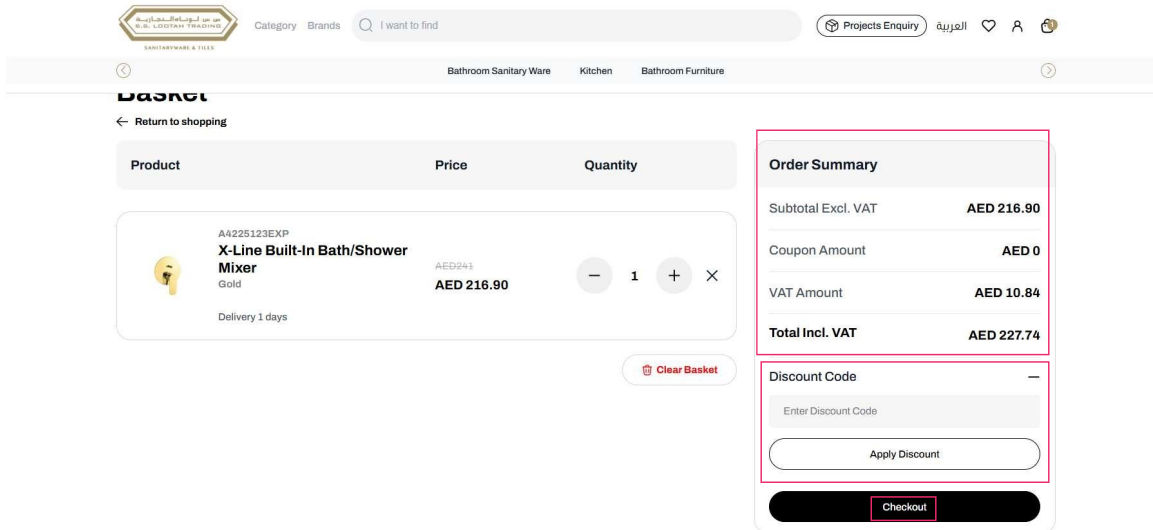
S.S. LOOTAH TRADING
SANITARYWARE & TILES

Category Brands I want to find

Projects Enquiry العربية

Bathroom Sanitary Ware Kitchen Bathroom Furniture

Basket

← Return to shopping

| Product | Price | Quantity |
|---|---|---|
| A4225123EXP X-Line Built-In Bath/Shower Mixer Gold Delivery 1 days | AED241 AED 216.90 | 1 |

Clear Basket

Order Summary

Subtotal Excl. VAT AED 216.90

Coupon Amount AED 0

VAT Amount AED 10.84

Total Incl. VAT AED 227.74

Discount Code

Enter Discount Code

Apply Discount

Checkout